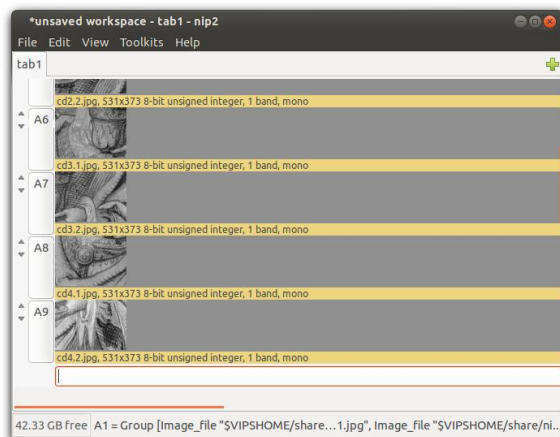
*unsaved workspace - tab1 - nip2

File Edit View Toolkits Help

tab1

cd2.2.jpg, 531x373 8-bit unsigned integer, 1 band, mono

A6

cd3.1.jpg, 531x373 8-bit unsigned integer, 1 band, mono

A7

cd3.2.jpg, 531x373 8-bit unsigned integer, 1 band, mono

A8

cd4.1.jpg, 531x373 8-bit unsigned integer, 1 band, mono

A9

cd4.2.jpg, 531x373 8-bit unsigned integer, 1 band, mono

42.33 GB free A1 = Group [Image_file "$VIPSHOME/share...1.jpg", Image_file "$VIPSHOME/share/ni..